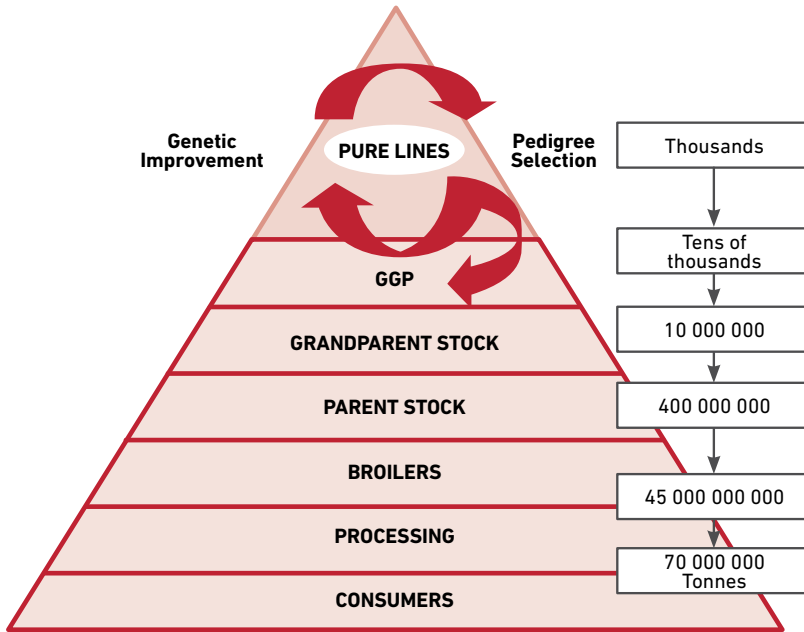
Genetic Improvement

PURE LINES

Pedigree Selection

GGP

GRANDPARENT STOCK

PARENT STOCK

BROILERS

PROCESSING

CONSUMERS

Thousands

Tens of thousands

10 000 000

400 000 000

45 000 000 000

70 000 000 Tonnes